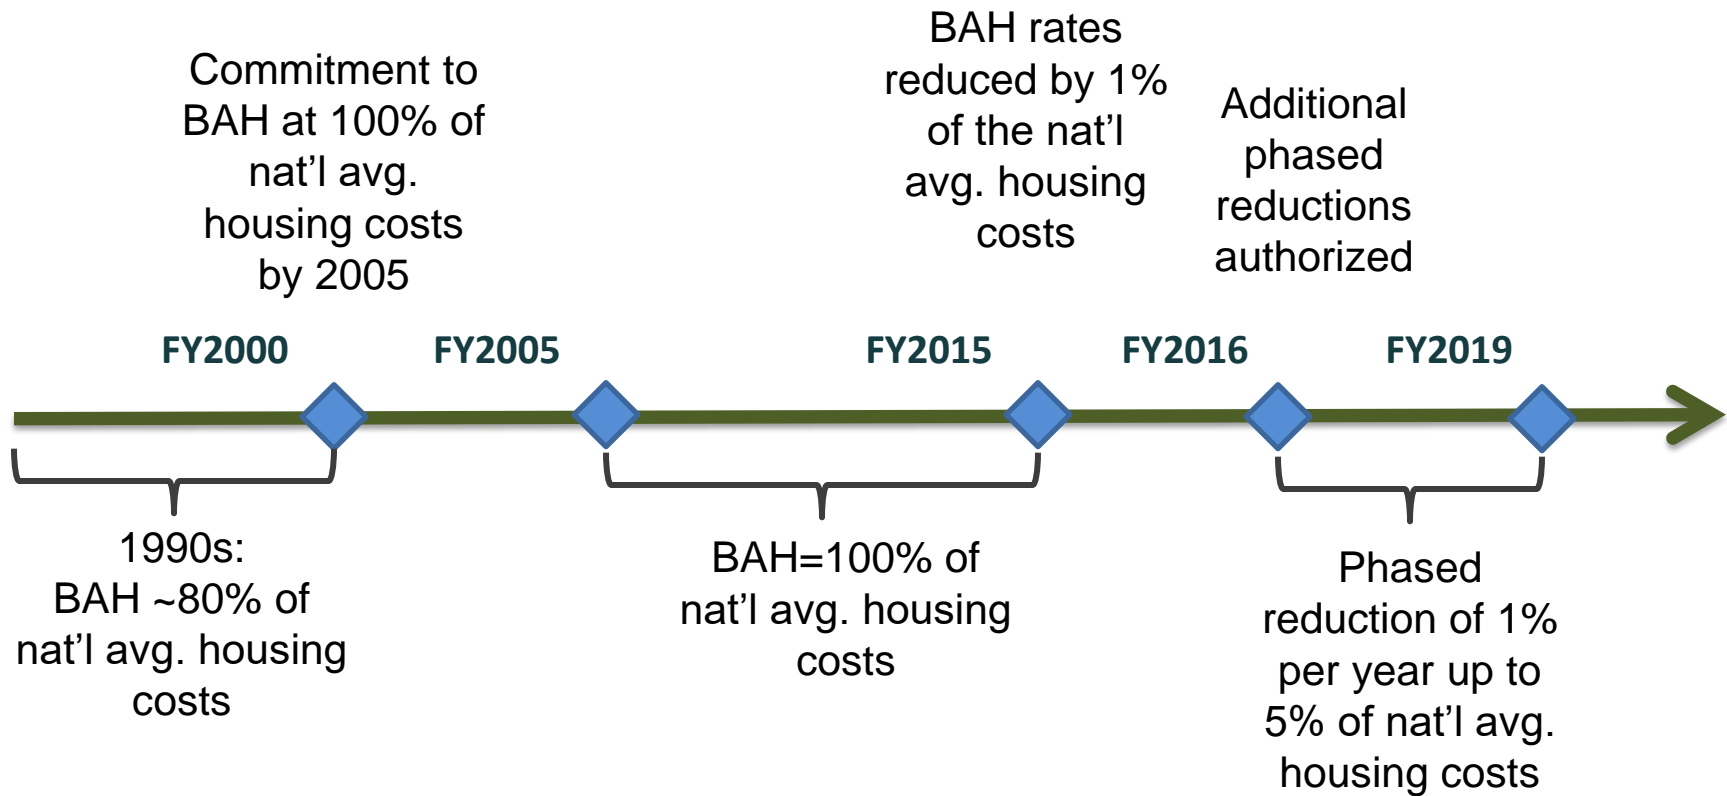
Commitment to BAH at 100% of nat’l avg. housing costs by 2005

BAH rates reduced by 1% of the nat’l avg. housing costs

Additional phased reductions authorized

FY2000

FY2005

FY2015

FY2016

FY2019

1990s: BAH ~80% of nat’l avg. housing costs

BAH=100% of nat’l avg. housing costs

Phased reduction of 1% per year up to 5% of nat’l avg. housing costs